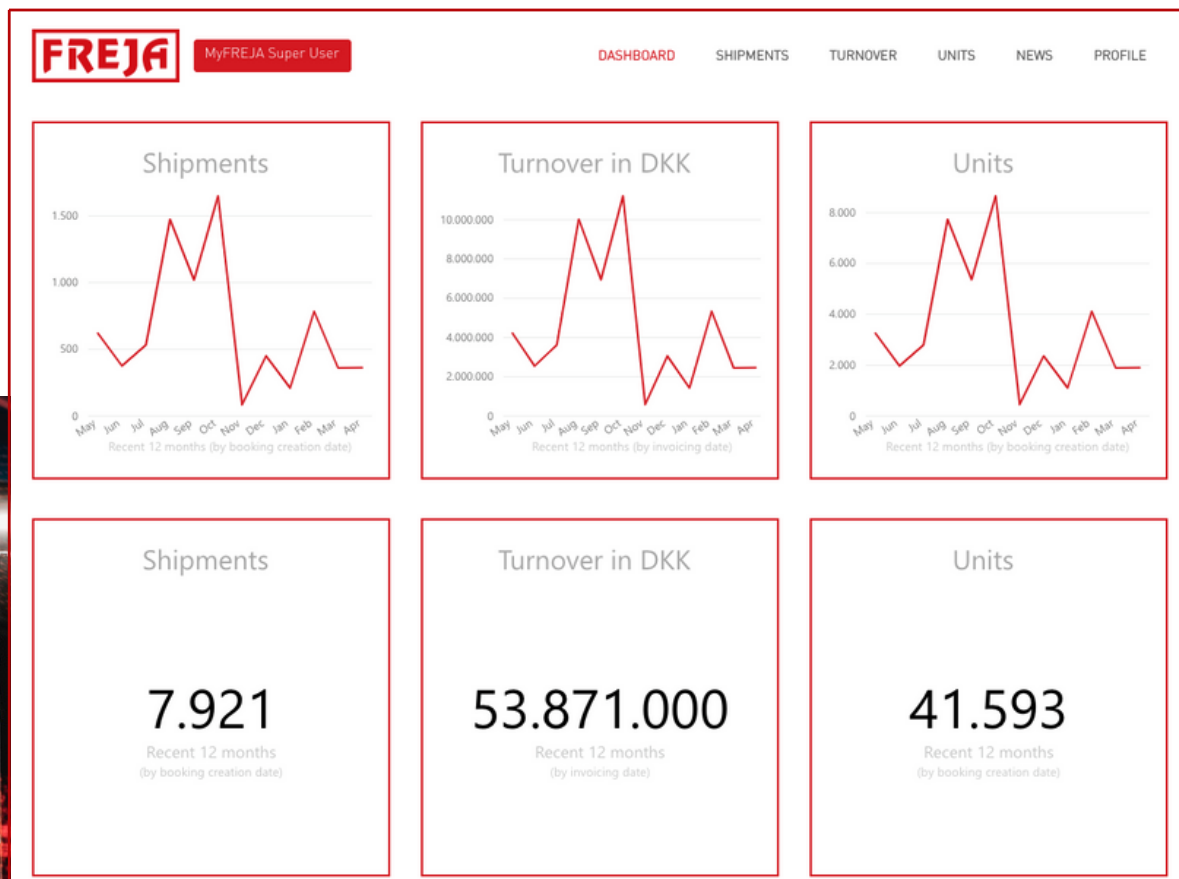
FREJA

MyFREJA Super User

DASHBOARD SHIPMENTS TURNOVER UNITS NEWS PROFILE

Shipments

1.500
1.000
500
0

May Jun Jul Aug Sep Oct Nov Dec Jan Feb Mar Apr

Recent 12 months (by booking creation date)

Turnover in DKK

10.000.000
8.000.000
6.000.000
4.000.000
2.000.000
0

May Jun Jul Aug Sep Oct Nov Dec Jan Feb Mar Apr

Recent 12 months (by invoicing date)

Units

8.000
6.000
4.000
2.000
0

May Jun Jul Aug Sep Oct Nov Dec Jan Feb Mar Apr

Recent 12 months (by booking creation date)

Shipments

7.921

Recent 12 months
(by booking creation date)

Turnover in DKK

53.871.000

Recent 12 months
(by invoicing date)

Units

41.593

Recent 12 months
(by booking creation date)